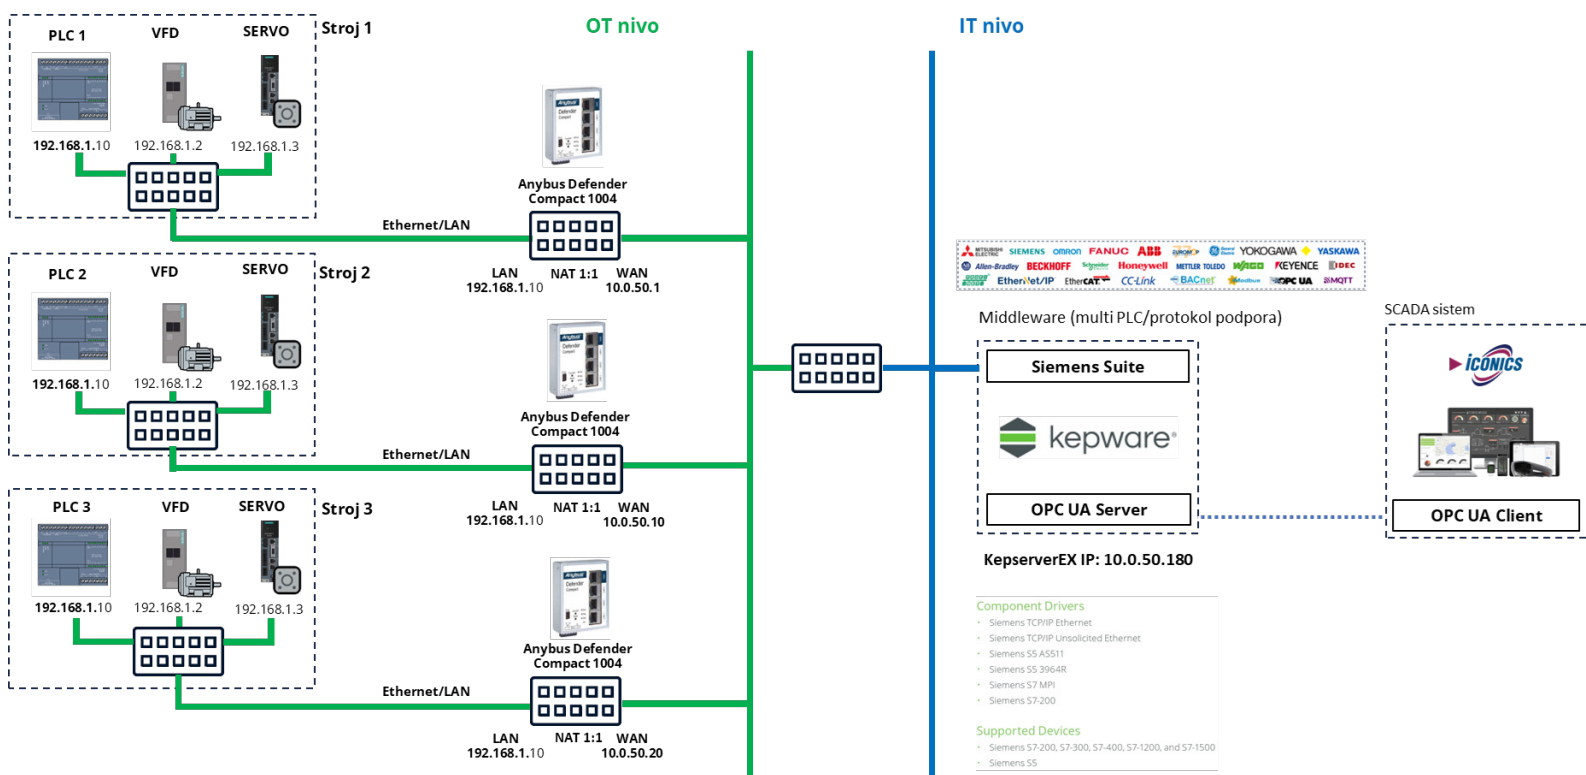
PLC 1 VFD SERVO Stroj 1

192.168.1.10 192.168.1.2 192.168.1.3

OT nivo

IT nivo

Anybus Defender Compact 1004

Ethernet/LAN

LAN NAT 1:1 WAN
192.168.1.10 10.0.50.1

PLC 2 VFD SERVO Stroj 2

192.168.1.10 192.168.1.2 192.168.1.3

Anybus Defender Compact 1004

Ethernet/LAN

LAN NAT 1:1 WAN
192.168.1.10 10.0.50.10

PLC 3 VFD SERVO Stroj 3

192.168.1.10 192.168.1.2 192.168.1.3

Anybus Defender Compact 1004

Ethernet/LAN

LAN NAT 1:1 WAN
192.168.1.10 10.0.50.20

MITSUBISHI ELECTRIC SIEMENS OMRON FANUC ABB YOKOGAWA YASKAWA Allen-Bradley BECKHOFF Schneider Honeywell METTLER TOLEDO WAGO KEYENCE IDEC EtherNet/IP EtherCAT CC-Link BACnet OPC UA MQTT

Middleware (multi PLC/protokol podpora)

SCADA sistem

Siemens Suite

kepware

ICONICS

OPC UA Server

OPC UA Client

KepserverEX IP: 10.0.50.180

Component Drivers
Siemens TCP/IP Ethernet
Siemens TCP/IP Unsolicited Ethernet
Siemens S5 AS511
Siemens S5 3964R
Siemens S7 MPI
Siemens S7-200

Supported Devices
Siemens S7-200, S7-300, S7-400, S7-1200, and S7-1500
Siemens S5